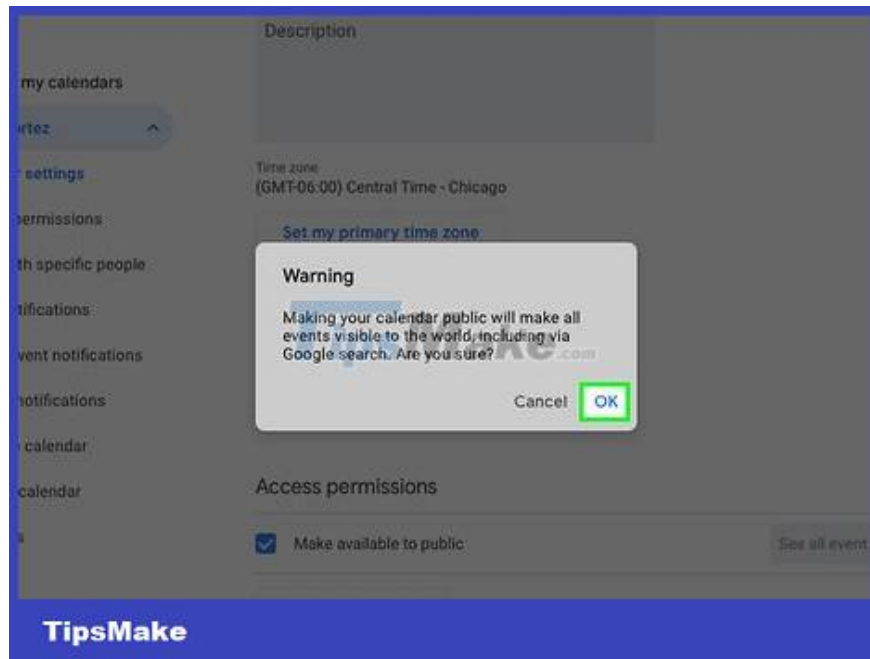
Description

my calendars

rtez

settings

ermissions

th specific people

tifications

vent notifications

otifications

calendar

calendar

Time zone
(GMT-06:00) Central Time - Chicago

Set my primary time zone

Warning

Making your calendar public will make all events visible to the world, including via Google search. Are you sure?

TipsMake.com

Cancel OK

Access permissions

Make available to public

See all event

TipsMake